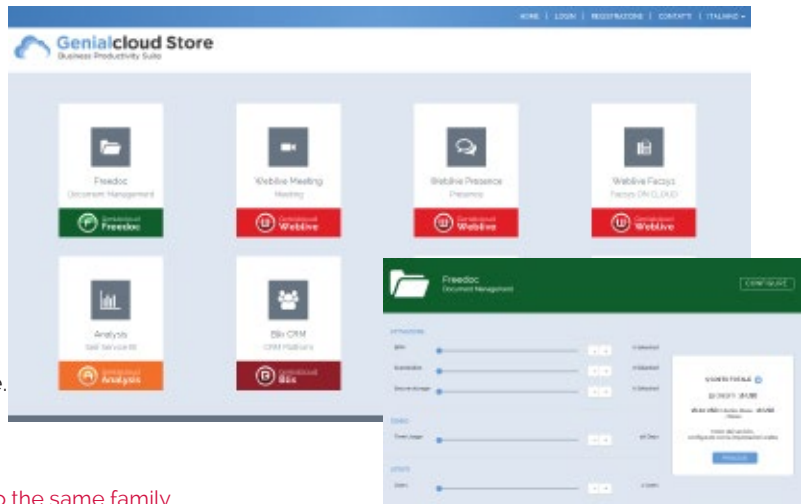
HOME | LOGIN | REGISTRAZIONE | CONTATTI | ITALIANO

Genialcloud Store
Business Productivity Suite

Freedoc
Document Management
Freedoc

Weblive Meeting
Meeting
Weblive

Weblive Presence
Presence
Weblive

Weblive Facsys
Facsys ON CLOUD
Weblive

Analysis
Self Service BI
Analysis

Blix CRM
CRM Platform
Blix

Freedoc
Document Management
CONFIGURE

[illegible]

e.

o the same family